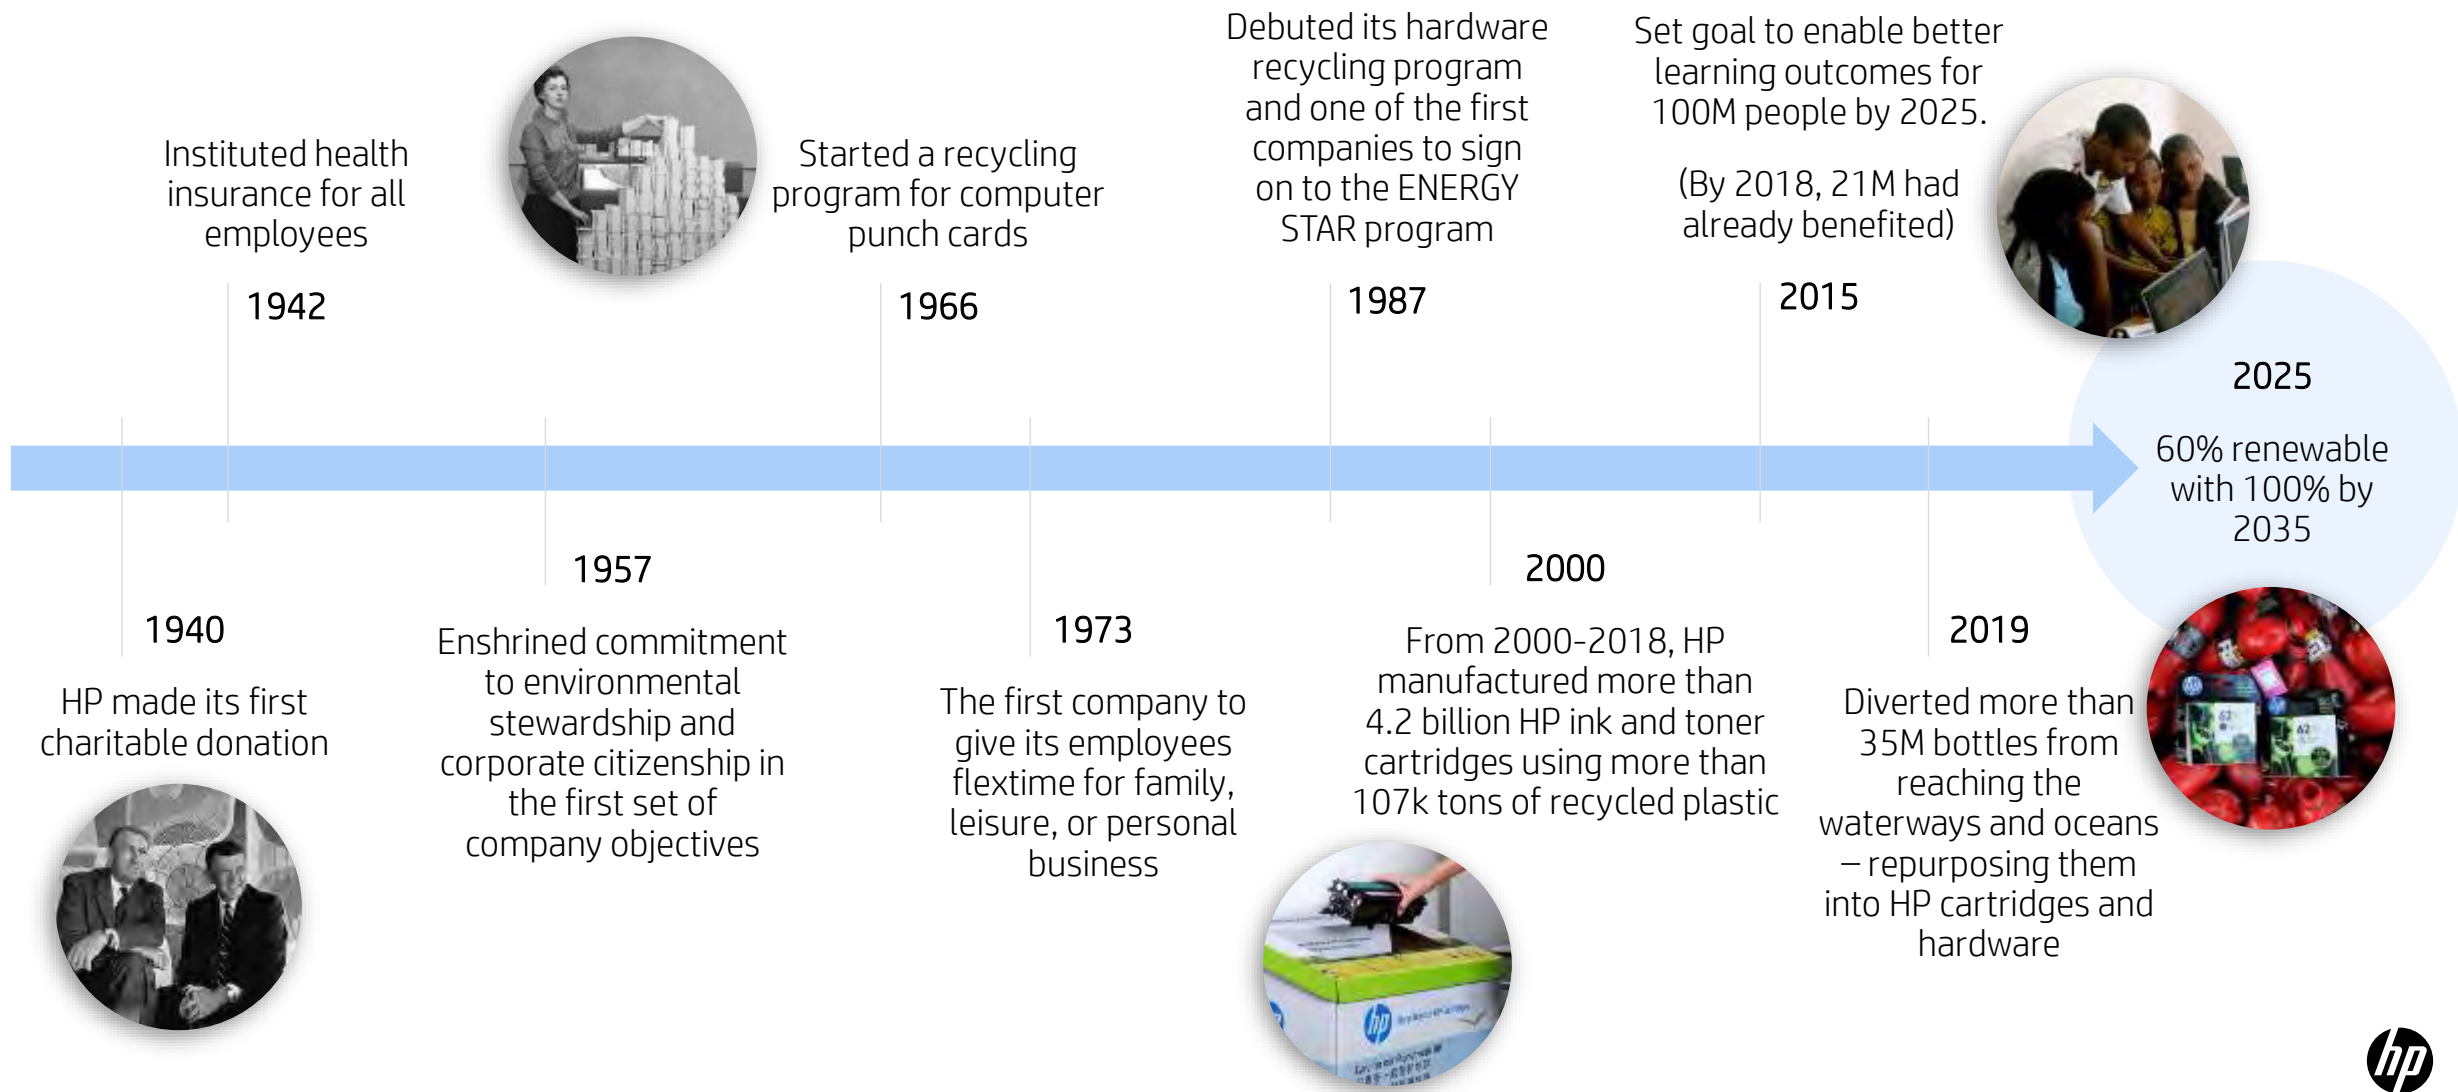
Instituted health insurance for all employees

1942

Started a recycling program for computer punch cards

1966

Debuted its hardware recycling program and one of the first companies to sign on to the ENERGY STAR program

1987

Set goal to enable better learning outcomes for 100M people by 2025.

(By 2018, 21M had already benefited)

2015

2025

60% renewable with 100% by 2035

1940

HP made its first charitable donation

1957

Enshrined commitment to environmental stewardship and corporate citizenship in the first set of company objectives

1973

The first company to give its employees flextime for family, leisure, or personal business

2000

From 2000-2018, HP manufactured more than 4.2 billion HP ink and toner cartridges using more than 107k tons of recycled plastic

2019

Diverted more than 35M bottles from reaching the waterways and oceans – repurposing them into HP cartridges and hardware

hp